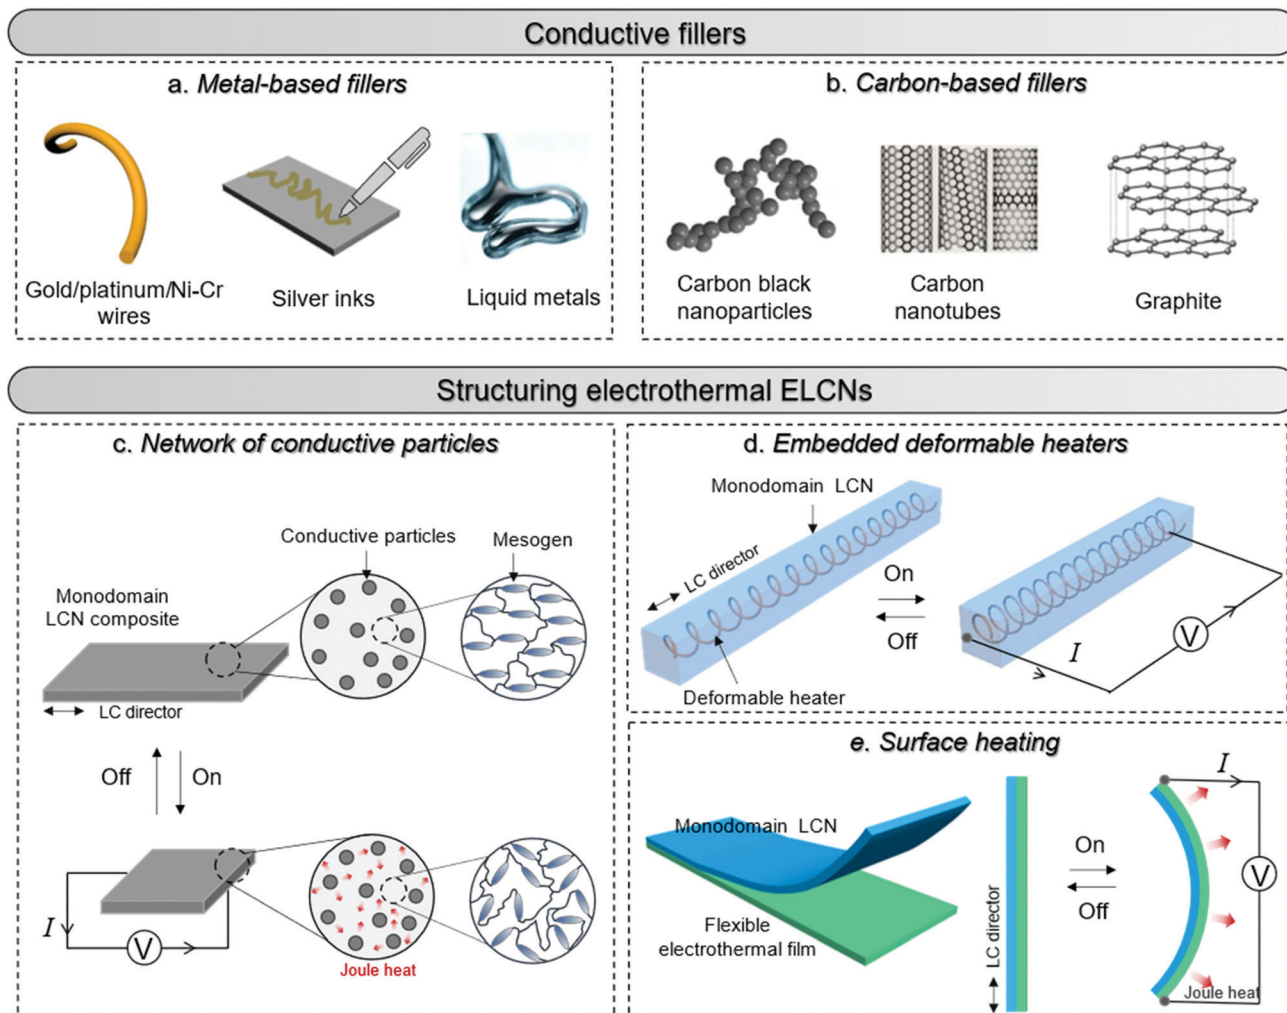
Conductive fillers

a. Metal-based fillers

Gold/platinum/Ni-Cr wires

Silver inks

Liquid metals

b. Carbon-based fillers

Carbon black nanoparticles

Carbon nanotubes

Graphite

Structuring electrothermal ELCNs

c. Network of conductive particles

Conductive particles

Mesogen

Monodomain LCN composite

LC director

Off

On

$I$

V

Joule heat

d. Embedded deformable heaters

Monodomain LCN

LC director

Deformable heater

On

Off

$I$

V

e. Surface heating

Monodomain LCN

Flexible electrothermal film

LC director

On

Off

$I$

V

Joule heat